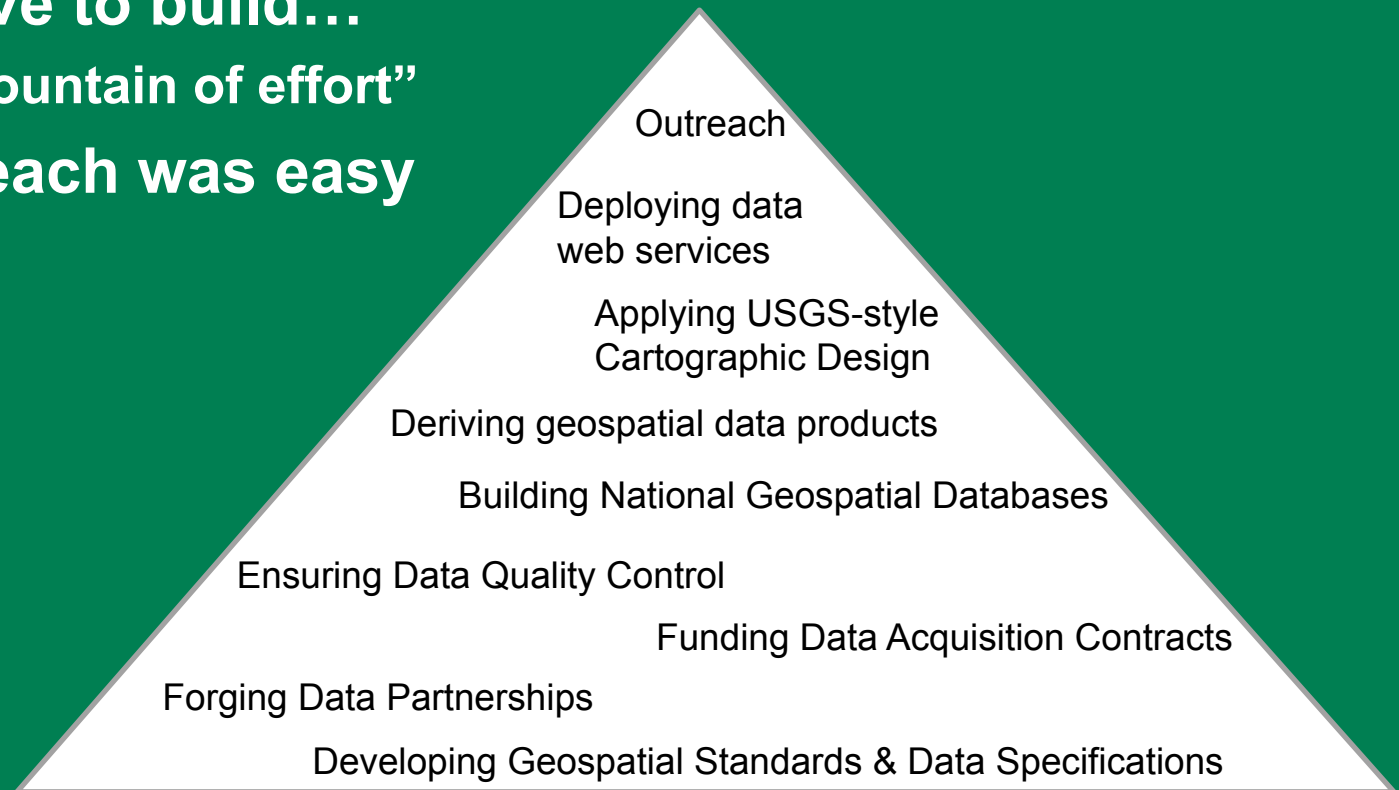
ve to build…
ountain of effort"
each was easy

Outreach

Deploying data web services

Applying USGS-style Cartographic Design

Deriving geospatial data products

Building National Geospatial Databases

Ensuring Data Quality Control

Funding Data Acquisition Contracts

Forging Data Partnerships

Developing Geospatial Standards & Data Specifications